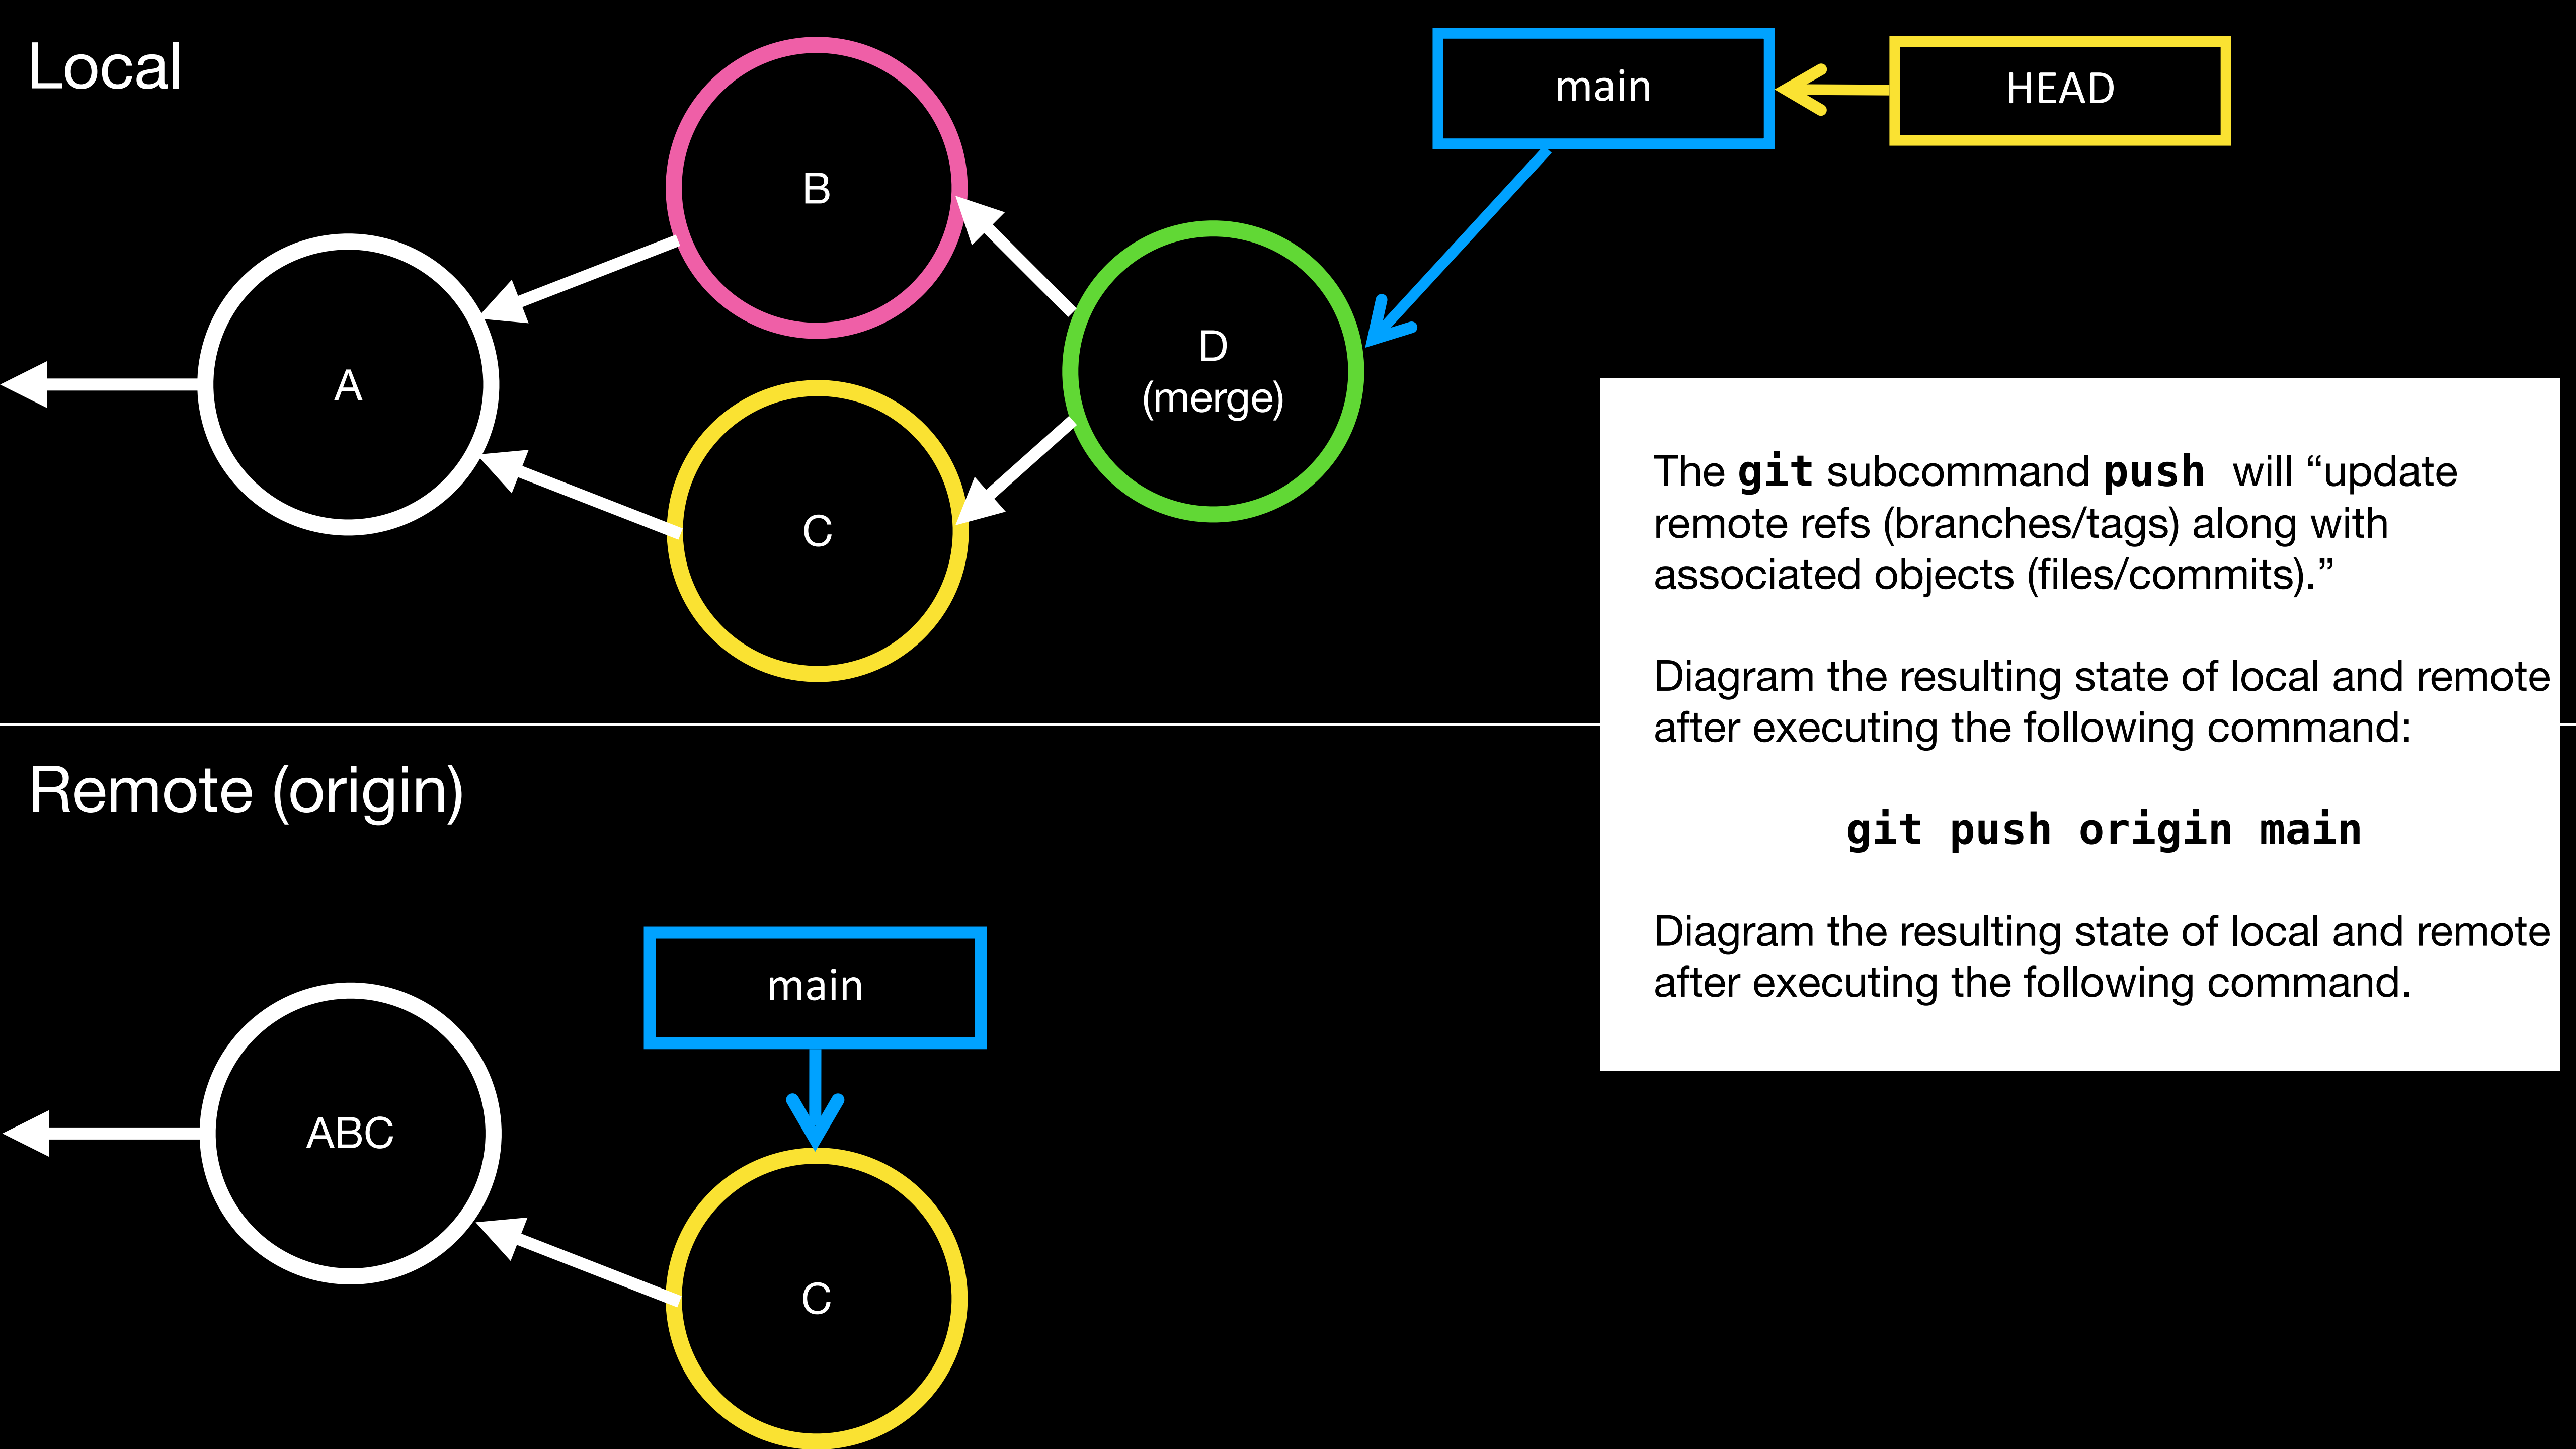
Local

main

HEAD

B

A

D
(merge)

C

The **git** subcommand **push** will “update remote refs (branches/tags) along with associated objects (files/commits).”

Diagram the resulting state of local and remote after executing the following command:

git push origin main

Diagram the resulting state of local and remote after executing the following command.

Remote (origin)

main

ABC

C